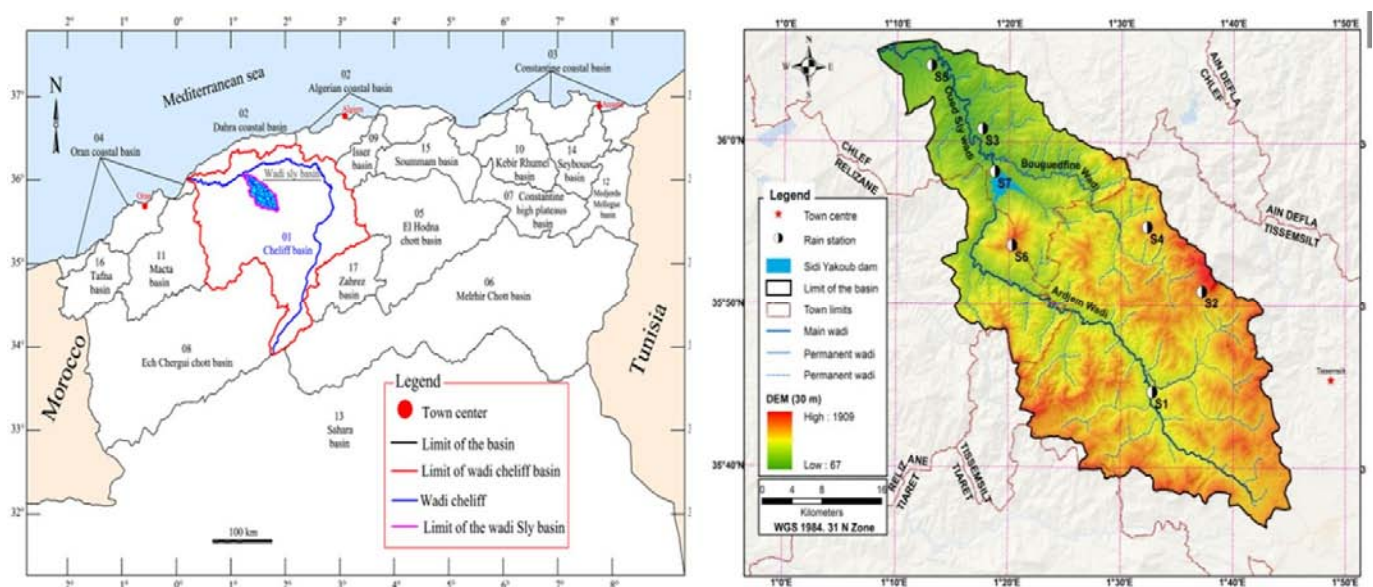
2° 1° 0° 1° 2° 3° 4° 5° 6° 7° 8°

37° 36° 35° 34° 33° 32°

N

Mediterranean sea

02 Algerian coastal basin

03 Constantine coastal basin

02 Dahra coastal basin

04 Oran coastal basin

Algiers

Annaba

09 Isser basin

15 Soummam basin

10 Kebir Rhumel basin

14 Seybouse basin

12 Medjerda Mellegue basin

Oran

Wadi sly basin

01 Cheliff basin

05 El Hodna chott basin

07 Constantine high plateaus basin

16 Tafna basin

11 Macta basin

17 Zahrez basin

06 Melrhir Chott basin

Morocco

Tunisia

08 Ech Chergui chott basin

13 Sahara basin

Legend
Town center
Limit of the basin
Limit of wadi cheliff basin
Wadi cheliff
Limit of the wadi Sly basin

100 km

1°0'E 1°10'E 1°20'E 1°30'E 1°40'E 1°50'E

36°0'N 35°50'N 35°40'N

N W E S

S5

S3

S7

S4

S6

S2

S1

Oued Sly wadi

Bouguedfine Wadi

Ardjem Wadi

AIN DEFLA CHLEF

CHLEF RELIZANE

AIN DEFLA TISSEMSILT

RELIZANE TIARET

TISSEMSILT TIARET

Tissemsilt

Legend
Town centre
Rain station
Sidi Yakoub dam
Limit of the basin
Town limits
Main wadi
Permanent wadi
Permanent wadi

DEM (30 m)
High : 1909
Low : 67

0 4 8 16
Kilometers
WGS 1984. 31 N Zone